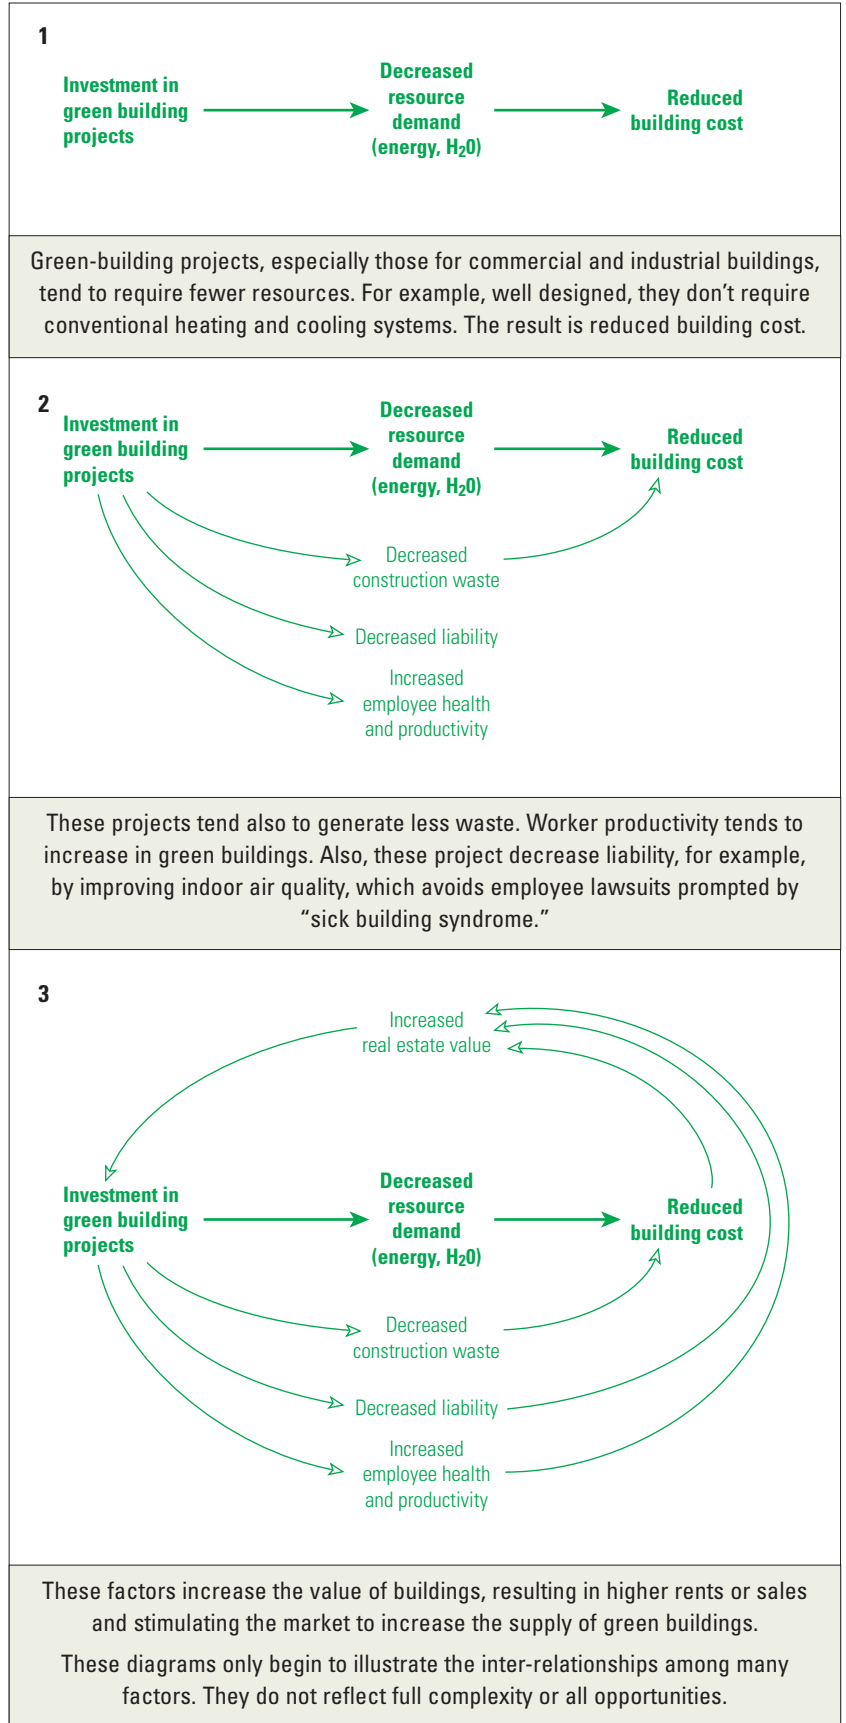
1

Investment in green building projects

Decreased resource demand (energy, $H_20$)

Reduced building cost

Green-building projects, especially those for commercial and industrial buildings, tend to require fewer resources. For example, well designed, they don't require conventional heating and cooling systems. The result is reduced building cost.

2

Investment in green building projects

Decreased resource demand (energy, $H_20$)

Reduced building cost

Decreased construction waste

Decreased liability

Increased employee health and productivity

These projects tend also to generate less waste. Worker productivity tends to increase in green buildings. Also, these project decrease liability, for example, by improving indoor air quality, which avoids employee lawsuits prompted by "sick building syndrome."

3

Increased real estate value

Investment in green building projects

Decreased resource demand (energy, $H_20$)

Reduced building cost

Decreased construction waste

Decreased liability

Increased employee health and productivity

These factors increase the value of buildings, resulting in higher rents or sales and stimulating the market to increase the supply of green buildings.

These diagrams only begin to illustrate the inter-relationships among many factors. They do not reflect full complexity or all opportunities.